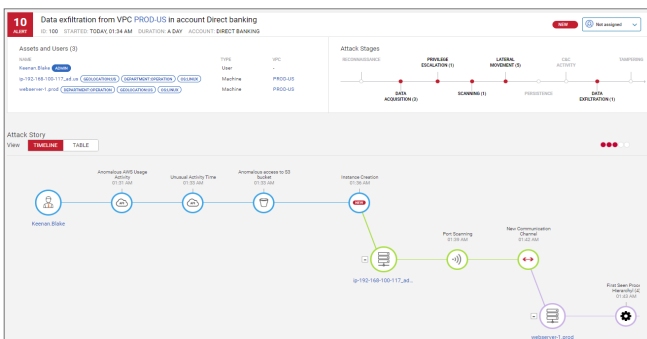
10
ALERT

Data exfiltration from VPC PROD-US in account Direct banking

ID: 100 STARTED: TODAY, 01:34 AM DURATION: A DAY ACCOUNT: DIRECT BANKING

NEW

Not assigned

Assets and Users (3)

| NAME | TYPE | VPC |
|---|---|---|
| Keenan.Blake ADMIN | User | - |
| ip-192-168-100-117_ad.cn GEOLOCATION:US DEPARTMENT:OPERATION OS:LINUX | Machine | PROD-US |
| webserver-1.prod DEPARTMENT:OPERATION GEOLOCATION:US OS:LINUX | Machine | PROD-US |

Attack Stages

RECONNAISSANCE

PRIVILEGE ESCALATION (1)

LATERAL MOVEMENT (1)

C&C ACTIVITY

TAMPERING

DATA ACQUISITION (2)

SCANNING (1)

PERSISTENCE

DATA EXFILTRATION (1)

Attack Story

View TIMELINE TABLE

Keenan.Blake

Anomalous AWS Usage Activity
01:31 AM

Unusual Activity Time
01:33 AM

Anomalous access to S3 Bucket
01:33 AM

Instance Creation
01:36 AM

NEW

ip-192-168-100-117_ad...

Port Scanning
01:36 AM

New Communication Channel
01:42 AM

webserver-1.prod

First Seen Proc Hierarchy (2)
01:43 AM